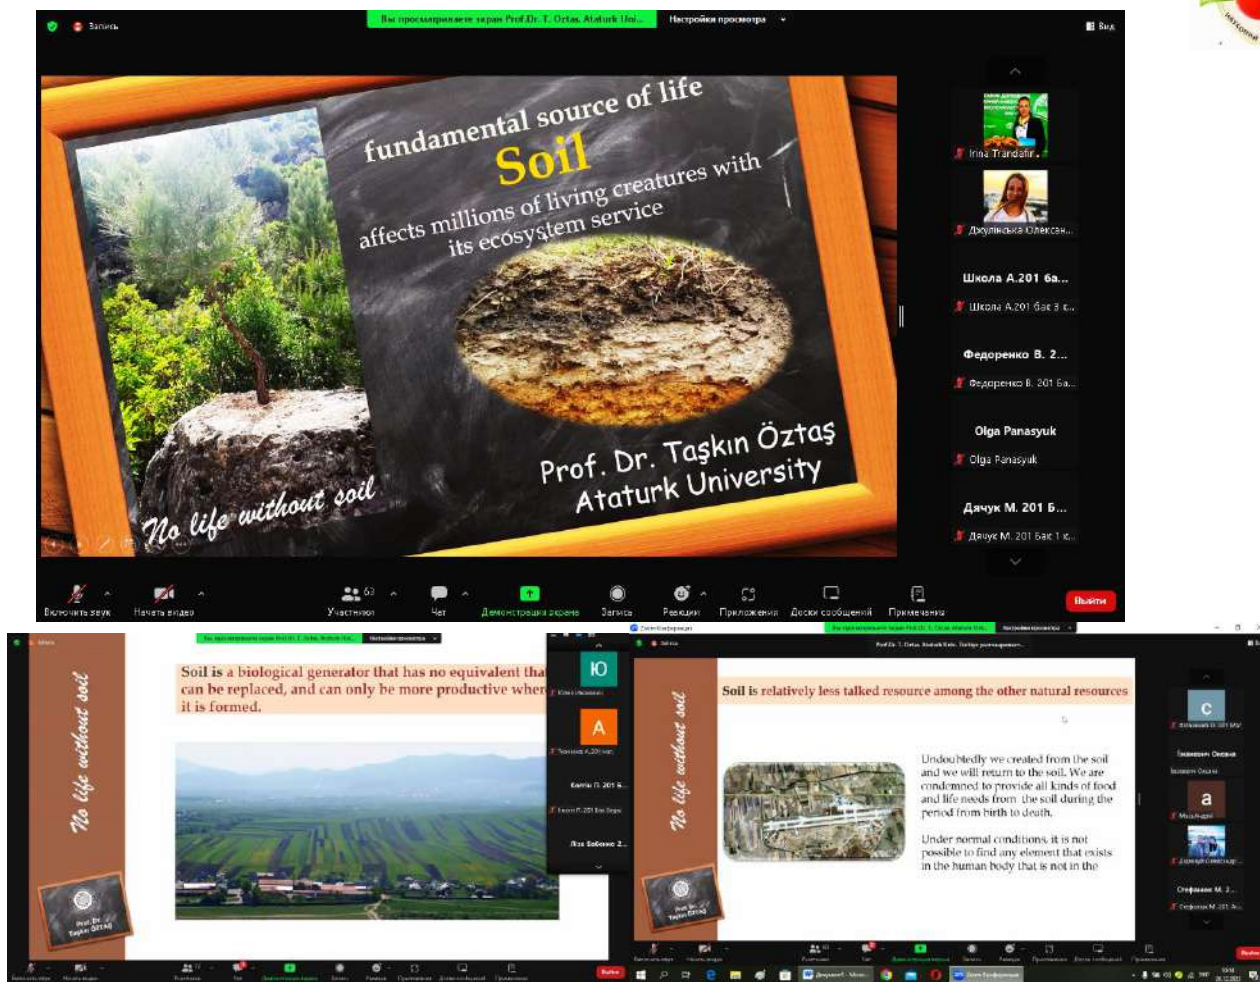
Запись

Вы просматриваете экран Prof.Dr. T. Oztas. Ataturk Uni...

Настройки просмотра

Вид

fundamental source of life
Soil
affects millions of living creatures with its ecosystem service

Prof. Dr. Taşkın Öztaş
Ataturk University

No life without soil

Irina Trandafir

Джулінська Олексан...

Школа А.201 6а...

Школа А.201 6ас 3 к...

Федоренко В. 2...

Федоренко В. 201 6а...

Olga Panasyuk

Olga Panasyuk

Дячук М. 201 Б...

Дячук М. 201 Бас 1 к...

Включить звук
Начать видео
63
Участники
Чат
Демонстрация экрана
Запись
Реакции
Приложения
Доски сообщений
Примечания
Выйти

Вы просматриваете экран Prof.Dr. T. Oztas. Ataturk Uni...

Настройки просмотра

No life without soil

Soil is a biological generator that has no equivalent tha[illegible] can be replaced, and can only be more productive wher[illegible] it is formed.

Prof. Dr. Taşkın ÖZTAŞ

Ю

А

Ляз Бабенко 2...

Выйти

No life without soil

Soil is relatively less talked resource among the other natural resources

Undoubtedly we created from the soil and we will return to the soil. We are condemned to provide all kinds of food and life needs from the soil during the period from birth to death.

Under normal conditions, it is not possible to find any element that exists in the human body that is not in the

Prof. Dr. Taşkın ÖZTAŞ

С

а

Стефанкiв М. 2...

Выйти